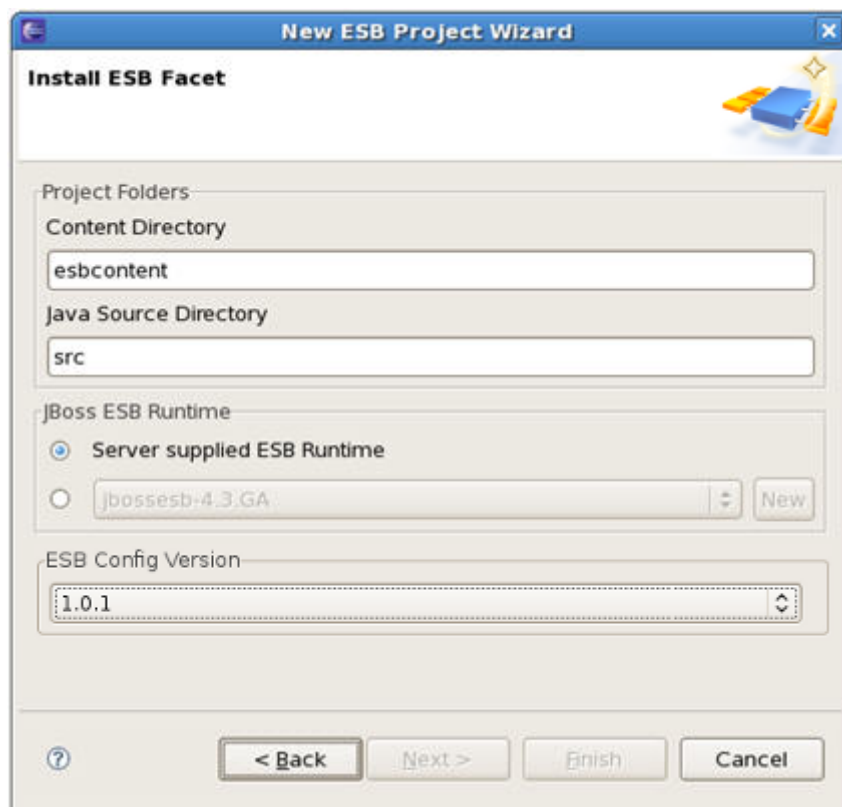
New ESB Project Wizard

Install ESB Facet

Project Folders

Content Directory

esbcontent

Java Source Directory

src

JBoss ESB Runtime

Server supplied ESB Runtime

jbossesb-4.3.GA

New

ESB Config Version

1.0.1

?

< Back

Next >

Finish

Cancel